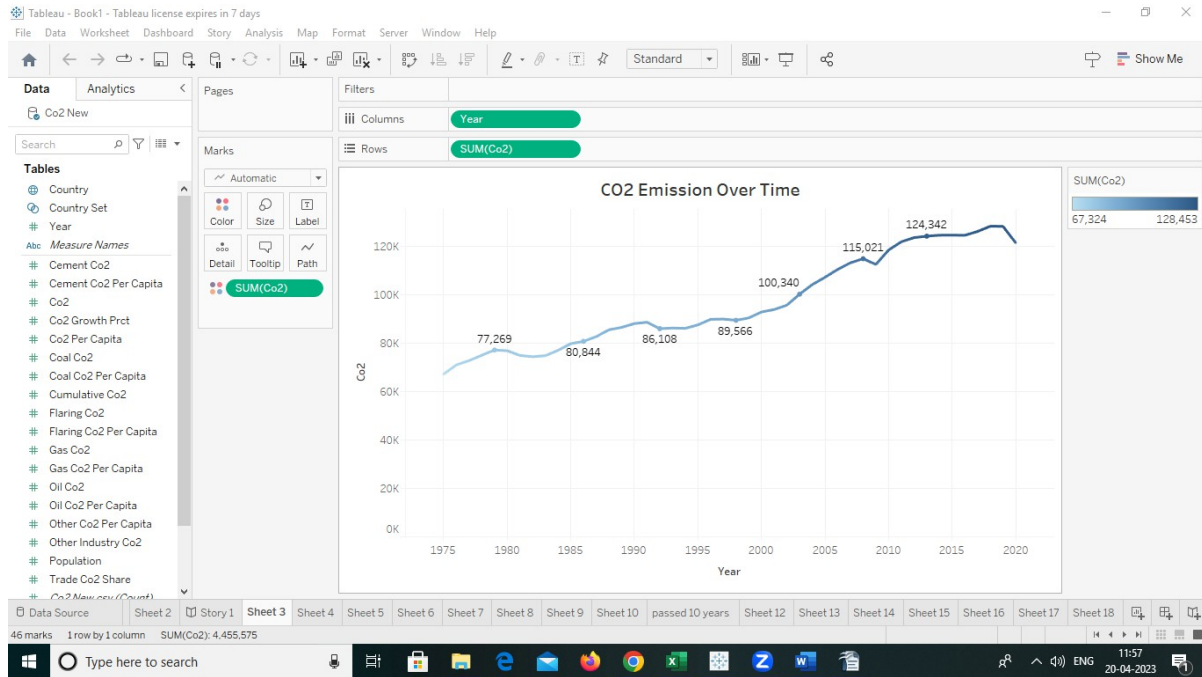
Tableau - Book1 - Tableau license expires in 7 days

File Data Worksheet Dashboard Story Analysis Map Format Server Window Help

Standard

Show Me

Data Analytics

Co2 New

Search

Tables

Country
Country Set
Year
Measure Names
Cement Co2
Cement Co2 Per Capita
Co2
Co2 Growth Prct
Co2 Per Capita
Coal Co2
Coal Co2 Per Capita
Cumulative Co2
Flaring Co2
Flaring Co2 Per Capita
Gas Co2
Gas Co2 Per Capita
Oil Co2
Oil Co2 Per Capita
Other Co2 Per Capita
Other Industry Co2
Population
Trade Co2 Share
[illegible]

Pages

Filters

Columns Year

Rows SUM(Co2)

Marks

Automatic

Color Size Label
Detail Tooltip Path

SUM(Co2)

CO2 Emission Over Time

SUM(Co2)
67,324 128,453

Co2

120K
100K
80K
60K
40K
20K
0K

77,269
80,844
86,108
89,566
100,340
115,021
124,342

1975 1980 1985 1990 1995 2000 2005 2010 2015 2020

Year

Data Source Sheet 2 Story 1 Sheet 3 Sheet 4 Sheet 5 Sheet 6 Sheet 7 Sheet 8 Sheet 9 Sheet 10 passed 10 years Sheet 12 Sheet 13 Sheet 14 Sheet 15 Sheet 16 Sheet 17 Sheet 18

46 marks 1 row by 1 column SUM(Co2): 4,455,575

Type here to search

ENG 11:57 20-04-2023